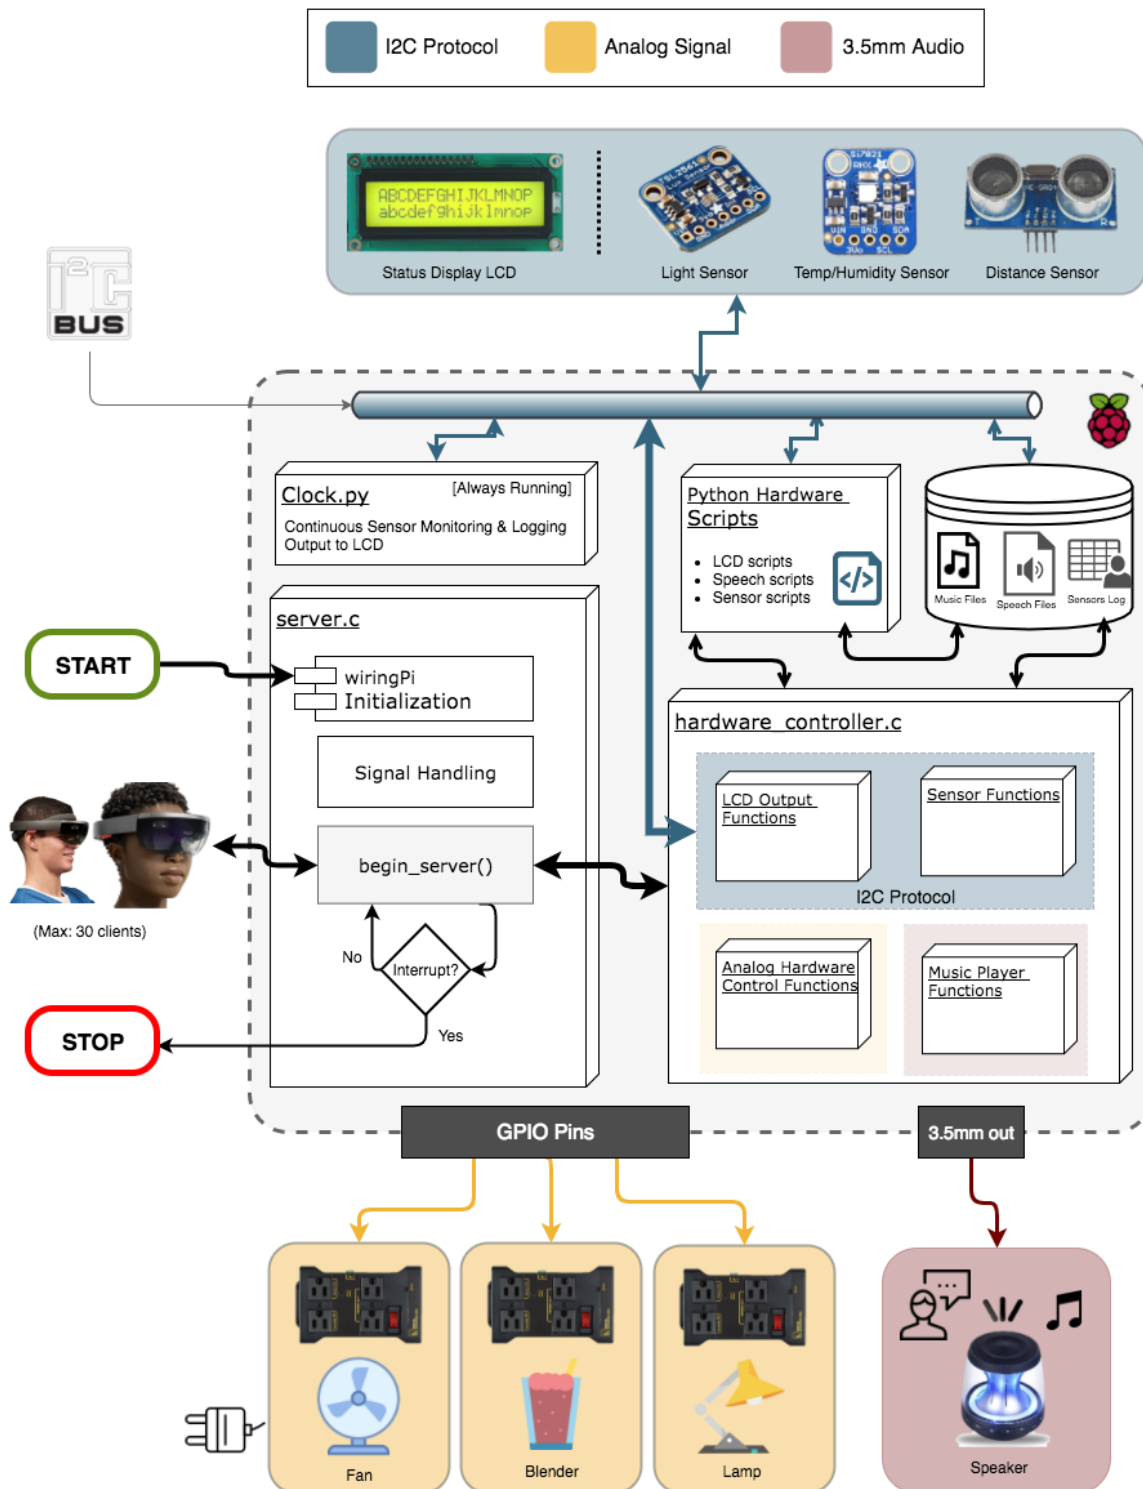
I2C Protocol
Analog Signal
3.5mm Audio

ABCDEFGHIJKLMNOP
abcdefghijklmnop
Status Display LCD
Light Sensor
Temp/Humidity Sensor
Distance Sensor

I2C
BUS

Clock.py
[Always Running]
Continuous Sensor Monitoring & Logging
Output to LCD

Python Hardware Scripts
• LCD scripts
• Speech scripts
• Sensor scripts

Music Files
Speech Files
Sensors Log

server.c
START
wiringPi Initialization
Signal Handling
begin_server()
No
Interrupt?
Yes
STOP
(Max: 30 clients)

hardware_controller.c
LCD Output Functions
Sensor Functions
I2C Protocol
Analog Hardware Control Functions
Music Player Functions

GPIO Pins
3.5mm out

Fan
Blender
Lamp
Speaker